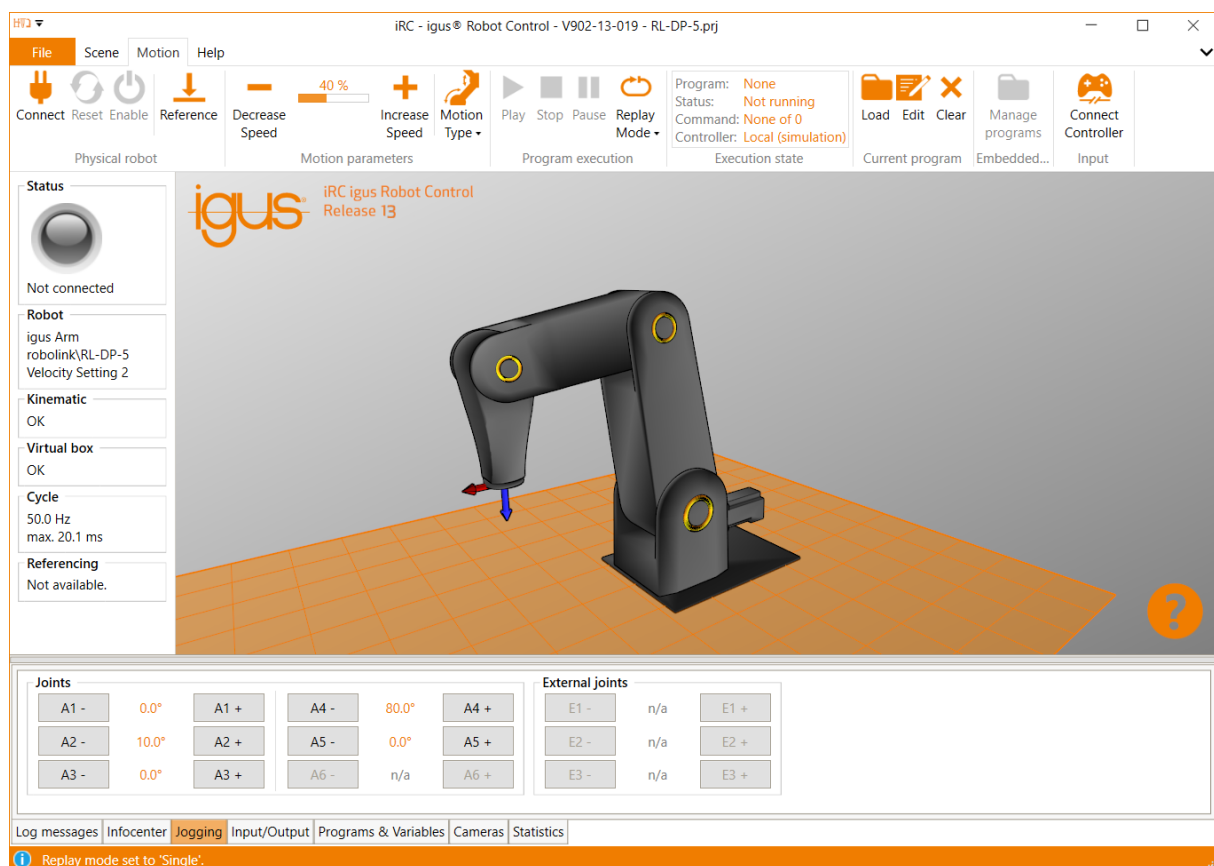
iRC - igus® Robot Control - V902-13-019 - RL-DP-5.prj

File Scene Motion Help

Connect Reset Enable Reference
Physical robot

Decrease Speed 40 % Increase Speed Motion Type
Motion parameters

Play Stop Pause Replay Mode
Program execution

Program: None
Status: Not running
Command: None of 0
Controller: Local (simulation)
Execution state

Load Edit Clear
Current program

Manage programs
Embedded...

Connect Controller
Input

Status
Not connected

Robot
igus Arm
robolink\RL-DP-5
Velocity Setting 2

Kinematic
OK

Virtual box
OK

Cycle
50.0 Hz
max. 20.1 ms

Referencing
Not available.

igus
iRC igus Robot Control
Release 13

?

Joints

| A1 - | 0.0° | A1 + | A4 - | 80.0° | A4 + |
|---|---|---|---|---|---|
| A2 - | 10.0° | A2 + | A5 - | 0.0° | A5 + |
| A3 - | 0.0° | A3 + | A6 - | n/a | A6 + |

External joints

| E1 - | n/a | E1 + |
|---|---|---|
| E2 - | n/a | E2 + |
| E3 - | n/a | E3 + |

Log messages Infocenter Jogging Input/Output Programs & Variables Cameras Statistics

Replay mode set to 'Single'.